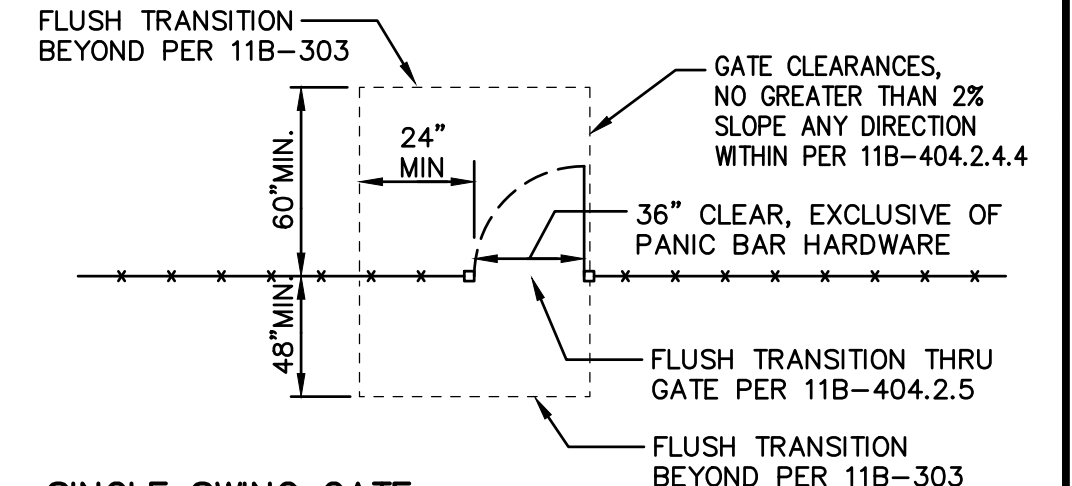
FLUSH TRANSITION BEYOND PER 11B–303

GATE CLEARANCES, NO GREATER THAN 2% SLOPE ANY DIRECTION WITHIN PER 11B–404.2.4.4

24" MIN

60"MIN.

36" CLEAR, EXCLUSIVE OF PANIC BAR HARDWARE

48"MIN.

FLUSH TRANSITION THRU GATE PER 11B–404.2.5

FLUSH TRANSITION BEYOND PER 11B–303

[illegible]